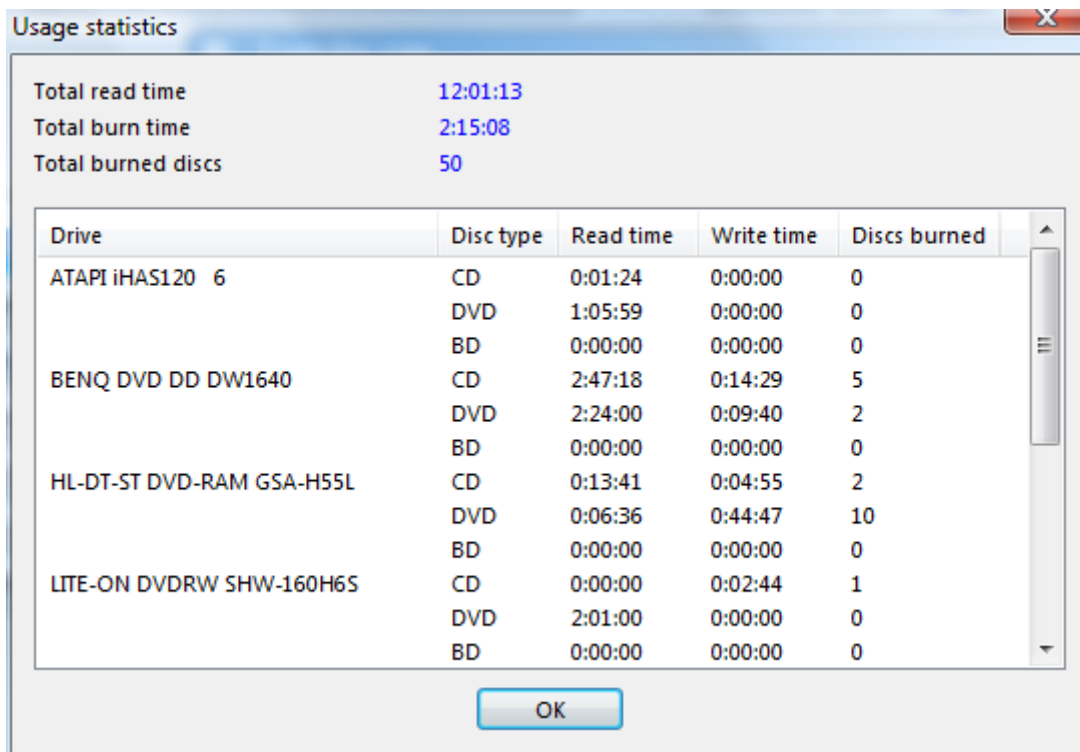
Usage statistics

Total read time 12:01:13
Total burn time 2:15:08
Total burned discs 50

| Drive | Disc type | Read time | Write time | Discs burned |
|---|---|---|---|---|
| ATAPI iHAS120 6 | CD | 0:01:24 | 0:00:00 | 0 |
| | DVD | 1:05:59 | 0:00:00 | 0 |
| | BD | 0:00:00 | 0:00:00 | 0 |
| BENQ DVD DD DW1640 | CD | 2:47:18 | 0:14:29 | 5 |
| | DVD | 2:24:00 | 0:09:40 | 2 |
| | BD | 0:00:00 | 0:00:00 | 0 |
| HL-DT-ST DVD-RAM GSA-H55L | CD | 0:13:41 | 0:04:55 | 2 |
| | DVD | 0:06:36 | 0:44:47 | 10 |
| | BD | 0:00:00 | 0:00:00 | 0 |
| LITE-ON DVDRW SHW-160H6S | CD | 0:00:00 | 0:02:44 | 1 |
| | DVD | 2:01:00 | 0:00:00 | 0 |
| | BD | 0:00:00 | 0:00:00 | 0 |

OK